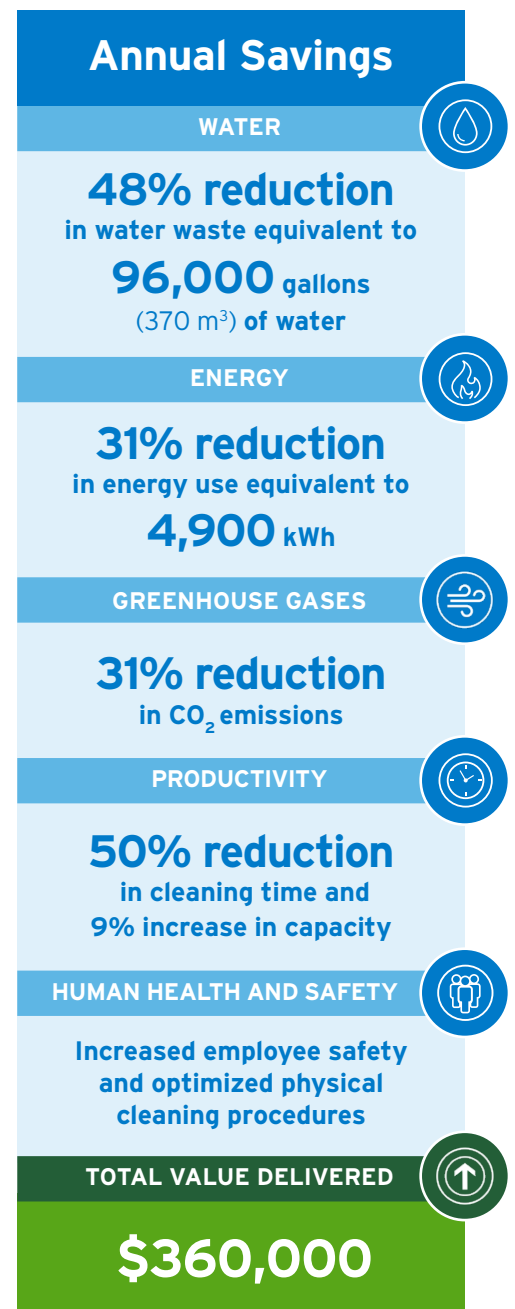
Annual Savings

WATER

48% reduction in water waste equivalent to 96,000 gallons (370 m$^3$) of water

ENERGY

31% reduction in energy use equivalent to 4,900 kWh

GREENHOUSE GASES

31% reduction in $CO_2$ emissions

PRODUCTIVITY

50% reduction in cleaning time and 9% increase in capacity

HUMAN HEALTH AND SAFETY

Increased employee safety and optimized physical cleaning procedures

TOTAL VALUE DELIVERED

$360,000